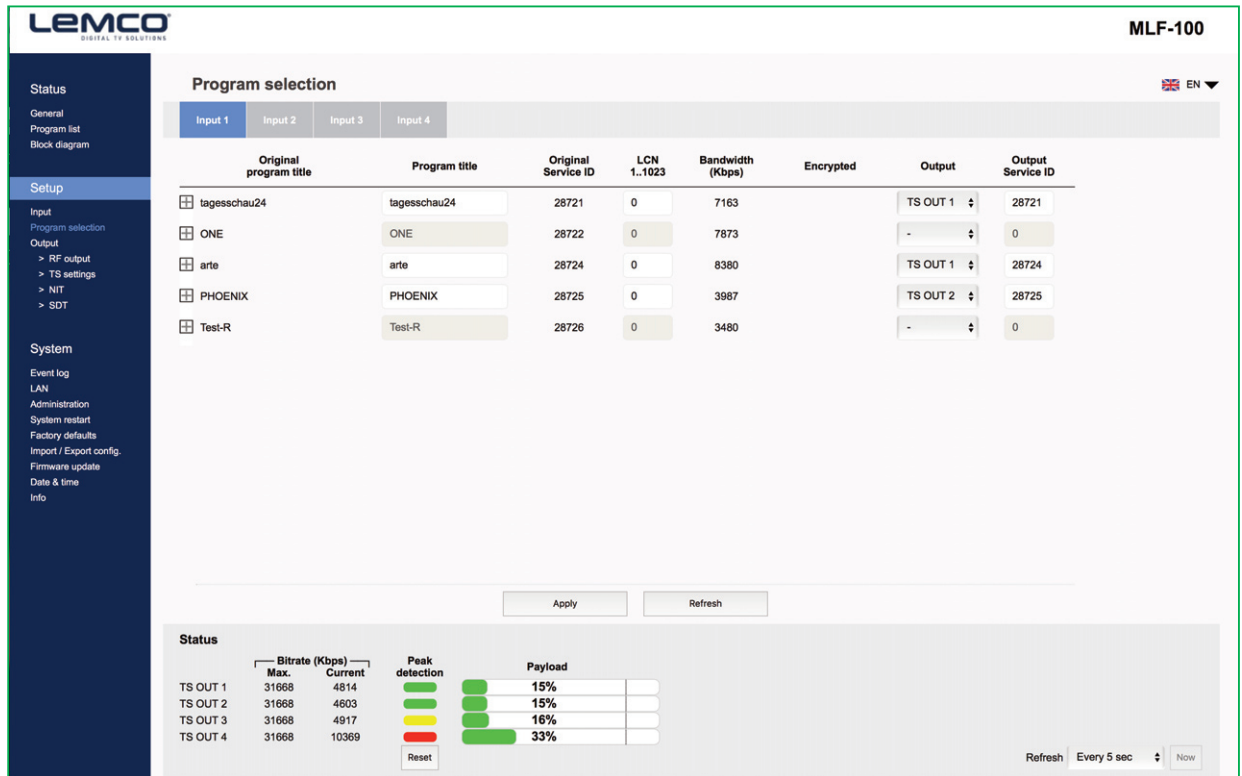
LEMCO
DIGITAL TV SOLUTIONS

MLF-100

Status
General
Program list
Block diagram

Setup
Input
Program selection
Output
> RF output
> TS settings
> NIT
> SDT

System
Event log
LAN
Administration
System restart
Factory defaults
Import / Export config.
Firmware update
Date & time
Info

Program selection

EN

Input 1 | Input 2 | Input 3 | Input 4

| Original program title | Program title | Original Service ID | LCN 1..1023 | Bandwidth (Kbps) | Encrypted | Output | Output Service ID |
|---|---|---|---|---|---|---|---|
| tagesschau24 | tagesschau24 | 28721 | 0 | 7163 | | TS OUT 1 | 28721 |
| ONE | ONE | 28722 | 0 | 7873 | | - | 0 |
| arte | arte | 28724 | 0 | 8380 | | TS OUT 1 | 28724 |
| PHOENIX | PHOENIX | 28725 | 0 | 3987 | | TS OUT 2 | 28725 |
| Test-R | Test-R | 28726 | 0 | 3480 | | - | 0 |

Apply
Refresh

Status

| | Bitrate (Kbps) Max. | Current | Peak detection | Payload |
|---|---|---|---|---|
| TS OUT 1 | 31668 | 4814 | | 15% |
| TS OUT 2 | 31668 | 4603 | | 15% |
| TS OUT 3 | 31668 | 4917 | | 16% |
| TS OUT 4 | 31668 | 10369 | | 33% |

Reset

Refresh Every 5 sec Now